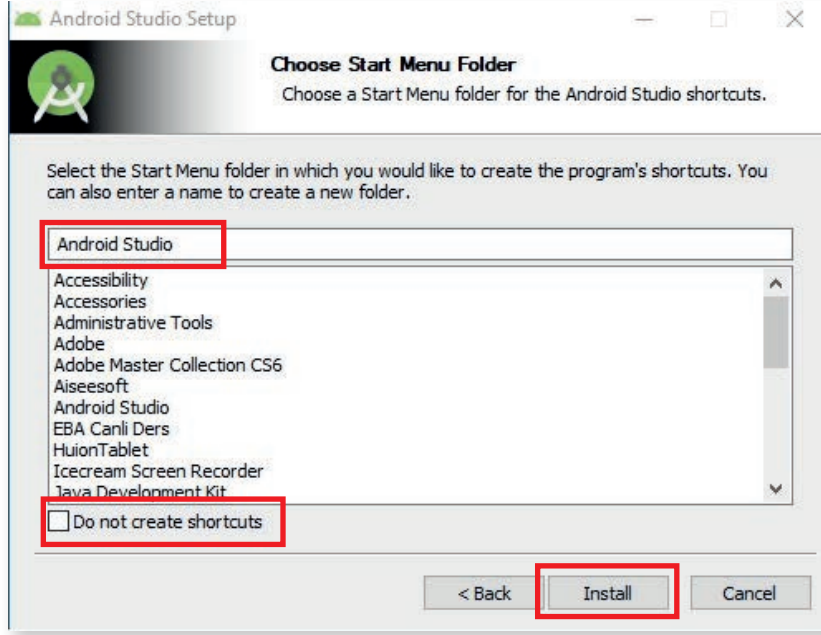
Android Studio Setup

Choose Start Menu Folder

Choose a Start Menu folder for the Android Studio shortcuts.

Select the Start Menu folder in which you would like to create the program's shortcuts. You can also enter a name to create a new folder.

Android Studio

Accessibility
Accessories
Administrative Tools
Adobe
Adobe Master Collection CS6
Aiseesoft
Android Studio
EBA Canli Ders
HuionTablet
Icecream Screen Recorder
Java Development Kit

Do not create shortcuts

< Back
Install
Cancel